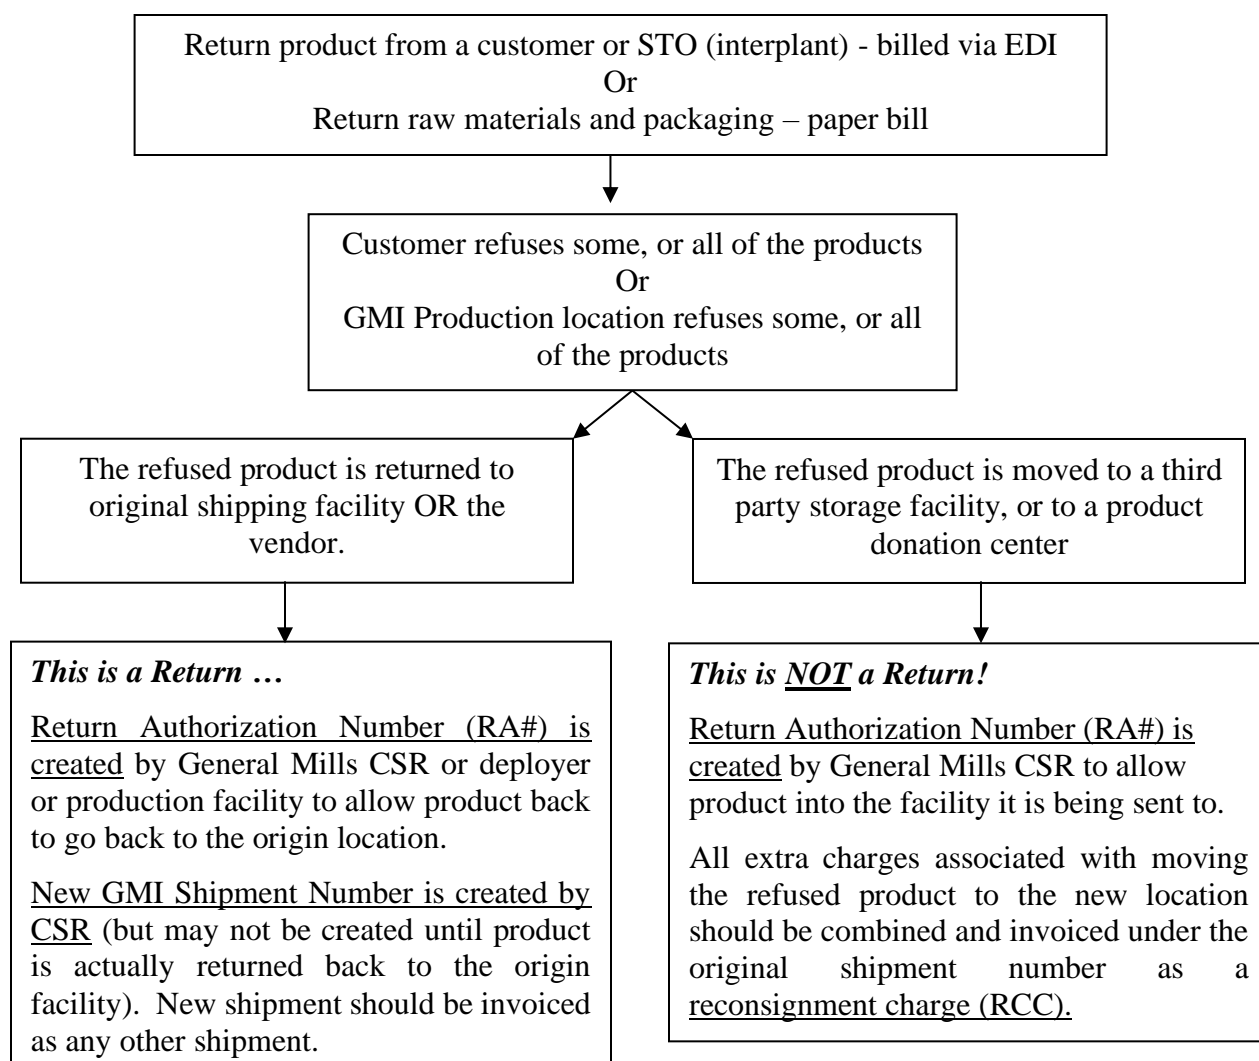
Return product from a customer or STO (interplant) - billed via EDI
Or
Return raw materials and packaging – paper bill

Customer refuses some, or all of the products
Or
GMI Production location refuses some, or all of the products

The refused product is returned to original shipping facility OR the vendor.

The refused product is moved to a third party storage facility, or to a product donation center

*This is a Return …*

Return Authorization Number (RA#) is created by General Mills CSR or deployer or production facility to allow product back to go back to the origin location.

New GMI Shipment Number is created by CSR (but may not be created until product is actually returned back to the origin facility). New shipment should be invoiced as any other shipment.

*This is NOT a Return!*

Return Authorization Number (RA#) is created by General Mills CSR to allow product into the facility it is being sent to.

All extra charges associated with moving the refused product to the new location should be combined and invoiced under the original shipment number as a reconsignment charge (RCC).